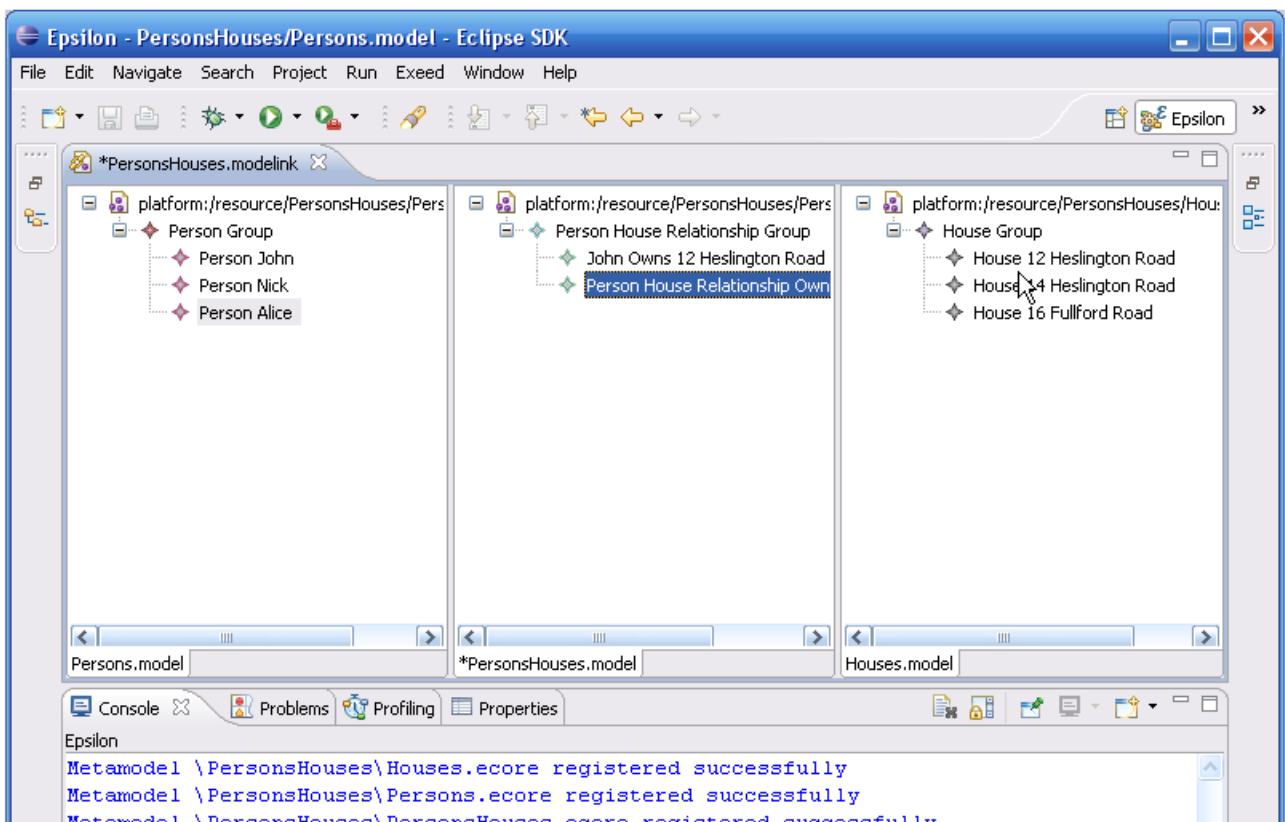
Epsilon - PersonsHouses/Persons.model - Eclipse SDK

File Edit Navigate Search Project Run Exeed Window Help

Epsilon

*PersonsHouses.modelink

platform:/resource/PersonsHouses/Pers
Person Group
Person John
Person Nick
Person Alice

platform:/resource/PersonsHouses/Pers
Person House Relationship Group
John Owns 12 Heslington Road
Person House Relationship Own

platform:/resource/PersonsHouses/Hou
House Group
House 12 Heslington Road
House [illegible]4 Heslington Road
House 16 Fullford Road

Persons.model
*PersonsHouses.model
Houses.model

Console Problems Profiling Properties

Epsilon
Metamodel \PersonsHouses\Houses.ecore registered successfully
Metamodel \PersonsHouses\Persons.ecore registered successfully
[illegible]